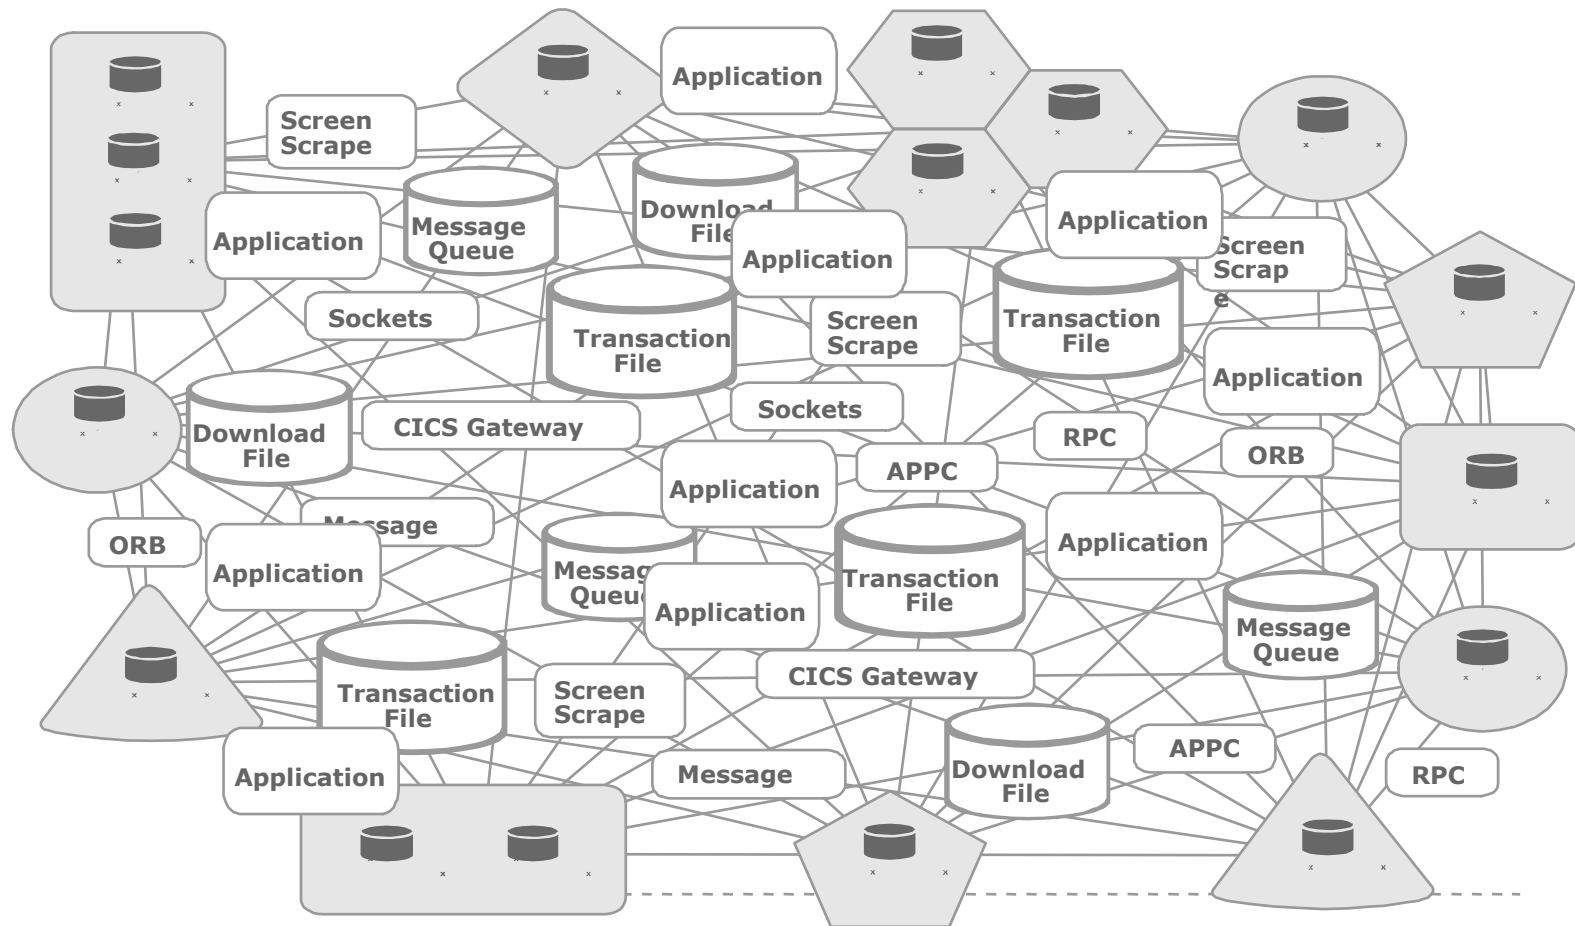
Application

Screen Scrape

Message Queue

Download File

Application

Application

Application

Screen Scrap e

Sockets

Transaction File

Screen Scrape

Transaction File

Application

Download File

CICS Gateway

Sockets

RPC

ORB

APPC

Application

Message

ORB

Application

Application

Message Queue

Transaction File

Application

Application

Message Queue

Transaction File

Screen Scrape

CICS Gateway

Application

Message

Download File

APPC

RPC